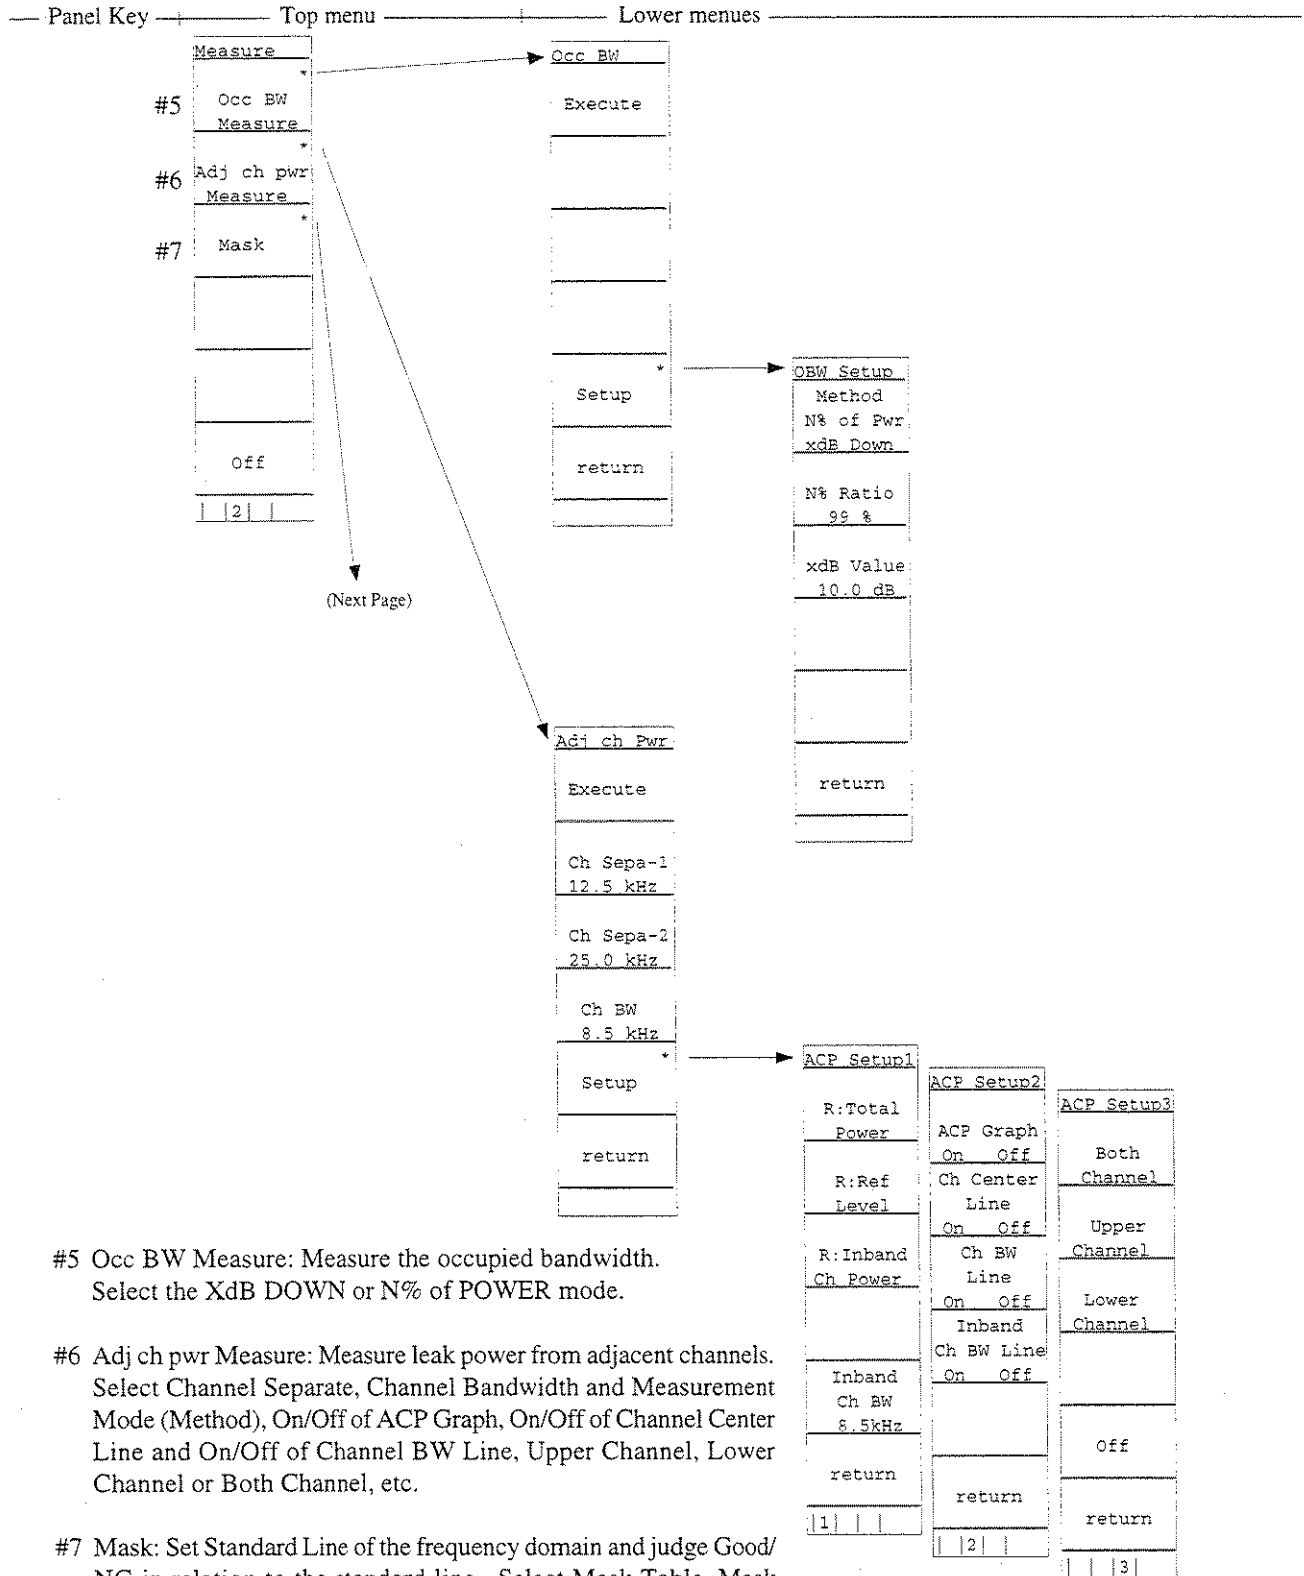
Panel Key Top menu Lower menues

Measure

#5 Occ BW Measure

#6 Adj ch pwr Measure

#7 Mask

Off

| |2| |

(Next Page)

Occ BW

Execute

Setup

return

OBW Setup

Method N% of Pwr xdB Down

N% Ratio 99 %

xdB Value 10.0 dB

return

Adj ch Pwr

Execute

Ch Sepa-1 12.5 kHz

Ch Sepa-2 25.0 kHz

Ch BW 8.5 kHz

Setup

return

ACP Setup1

R:Total Power

R:Ref Level

R:Inband Ch Power

Inband Ch BW 8.5kHz

return

|1| | |

ACP Setup2

ACP Graph On Off

Ch Center Line On Off

Ch BW Line On Off

Inband Ch BW Line On Off

return

| |2| |

ACP Setup3

Both Channel

Upper Channel

Lower Channel

Off

return

| | |3|

#5 Occ BW Measure: Measure the occupied bandwidth. Select the XdB DOWN or N% of POWER mode.

#6 Adj ch pwr Measure: Measure leak power from adjacent channels. Select Channel Separate, Channel Bandwidth and Measurement Mode (Method), On/Off of ACP Graph, On/Off of Channel Center Line and On/Off of Channel BW Line, Upper Channel, Lower Channel or Both Channel, etc.

#7 Mask: Set Standard Line of the frequency domain and judge Good/ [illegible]